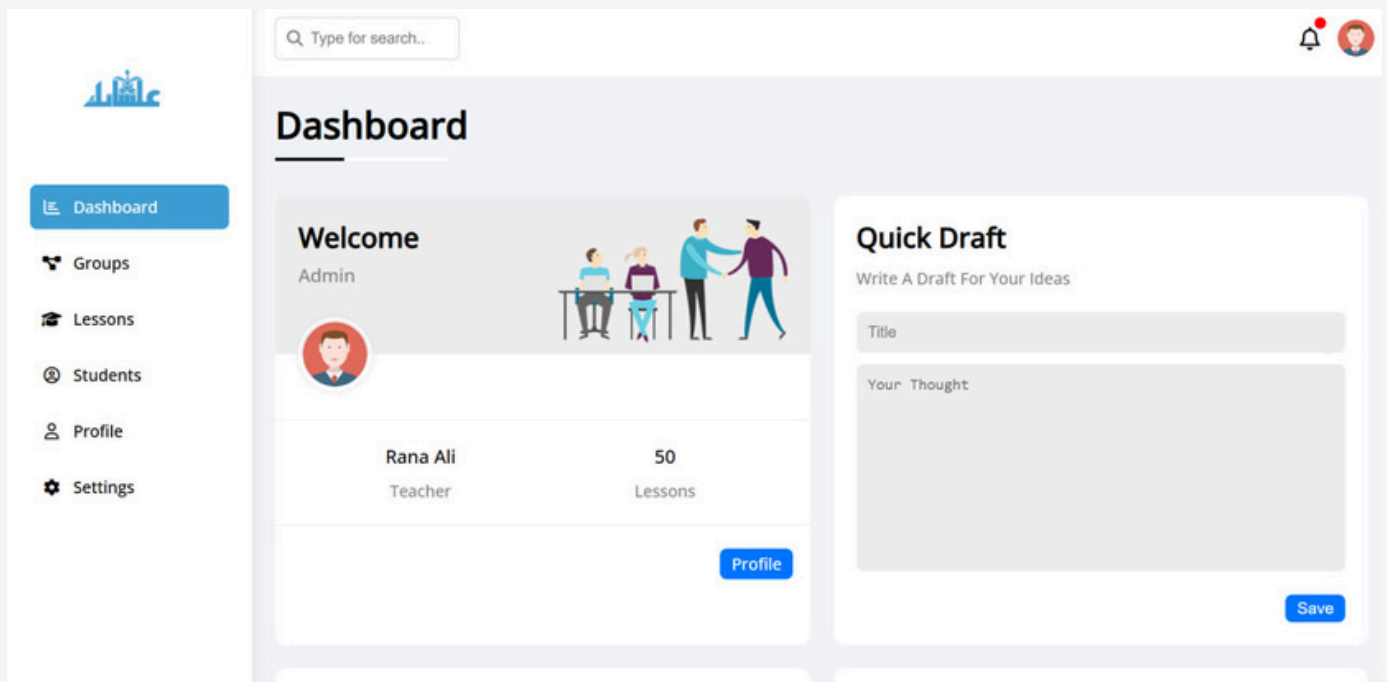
Type for search..

Dashboard

Groups

Lessons

Students

Profile

Settings

Dashboard

Welcome

Admin

Rana Ali

Teacher

50

Lessons

Profile

Quick Draft

Write A Draft For Your Ideas

Title

Your Thought

Save